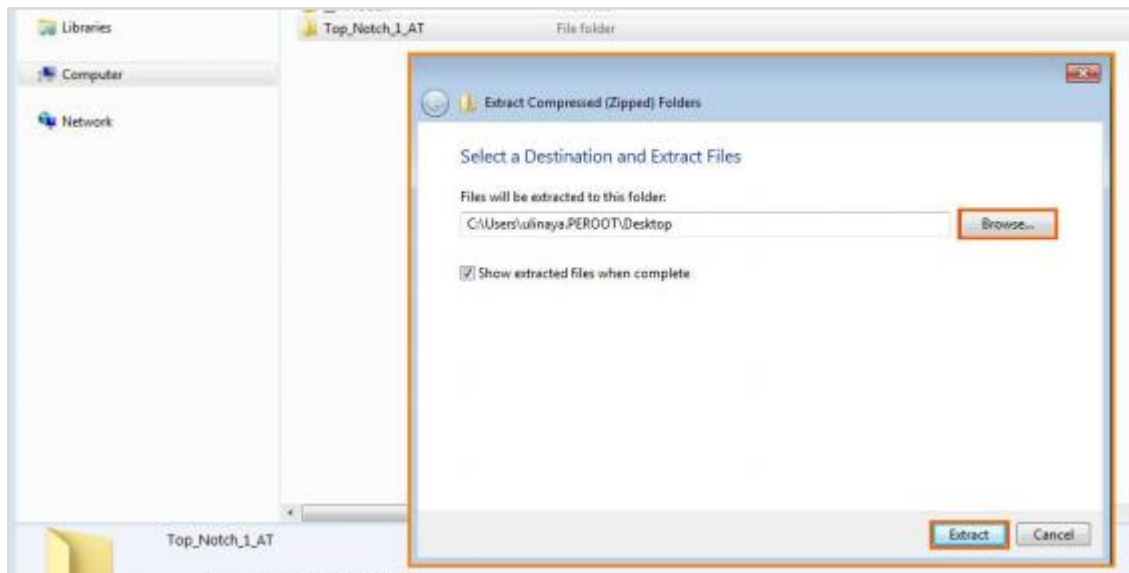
Libraries
Top_Notch_1_AT
File folder
Computer
Network
Extract Compressed (Zipped) Folders
Select a Destination and Extract Files
Files will be extracted to this folder:
C:\Users\ulinaya.PEROOT\Desktop
Browse...
Show extracted files when complete
Top_Notch_1_AT
Extract
Cancel